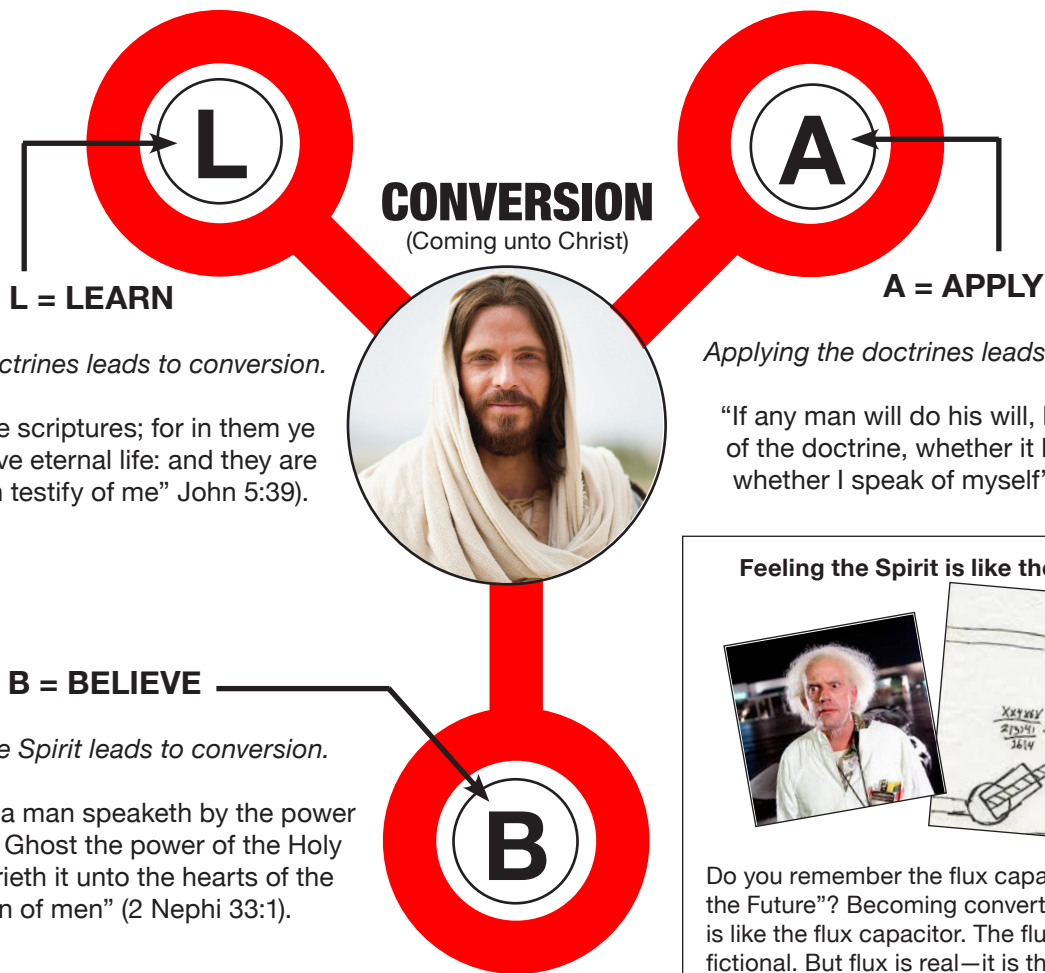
L

A

CONVERSION
(Coming unto Christ)

L = LEARN

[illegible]ctrines leads to conversion.

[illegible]e scriptures; for in them ye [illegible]ve eternal life: and they are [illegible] testify of me" John 5:39).

A = APPLY

Applying the doctrines leads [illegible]

"If any man will do his will, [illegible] of the doctrine, whether it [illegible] whether I speak of myself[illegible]

Feeling the Spirit is like th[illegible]

B = BELIEVE

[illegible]e Spirit leads to conversion.

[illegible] a man speaketh by the power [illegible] Ghost the power of the Holy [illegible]rieth it unto the hearts of the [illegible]n of men" (2 Nephi 33:1).

B

Do you remember the flux capa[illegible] the Future"? Becoming convert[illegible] is like the flux capacitor. The flu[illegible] fictional. But flux is real—it is th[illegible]